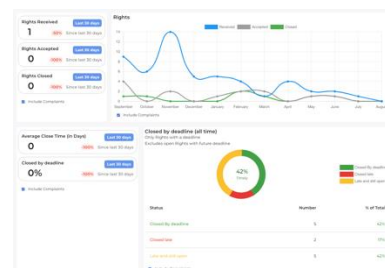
Rights Received
Last 30 days
1
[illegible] Since last 30 days

Rights Accepted
Last 30 days
0
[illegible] Since last 30 days

Rights Closed
Last 30 days
0
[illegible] Since last 30 days

Include Complaints

Rights
Received Accepted Closed
14
12
10
8
6
4
2
0
September October November December January February March April May June July August
Include Complaints

Average Close Time (In Days)
Last 30 days
0
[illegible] Since last 30 days

Closed by deadline
Last 30 days
0%
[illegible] Since last 30 days

Include Complaints

Closed by deadline (all time)
Only Rights with a deadline
Excludes open Rights with future deadline

42%
Closed

Closed by deadline
Closed late
Late and still open

| Status | Number | % of Total |
|---|---|---|
| Closed by deadline | 5 | 42% |
| Closed late | 2 | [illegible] |
| Late and still open | 5 | 42% |